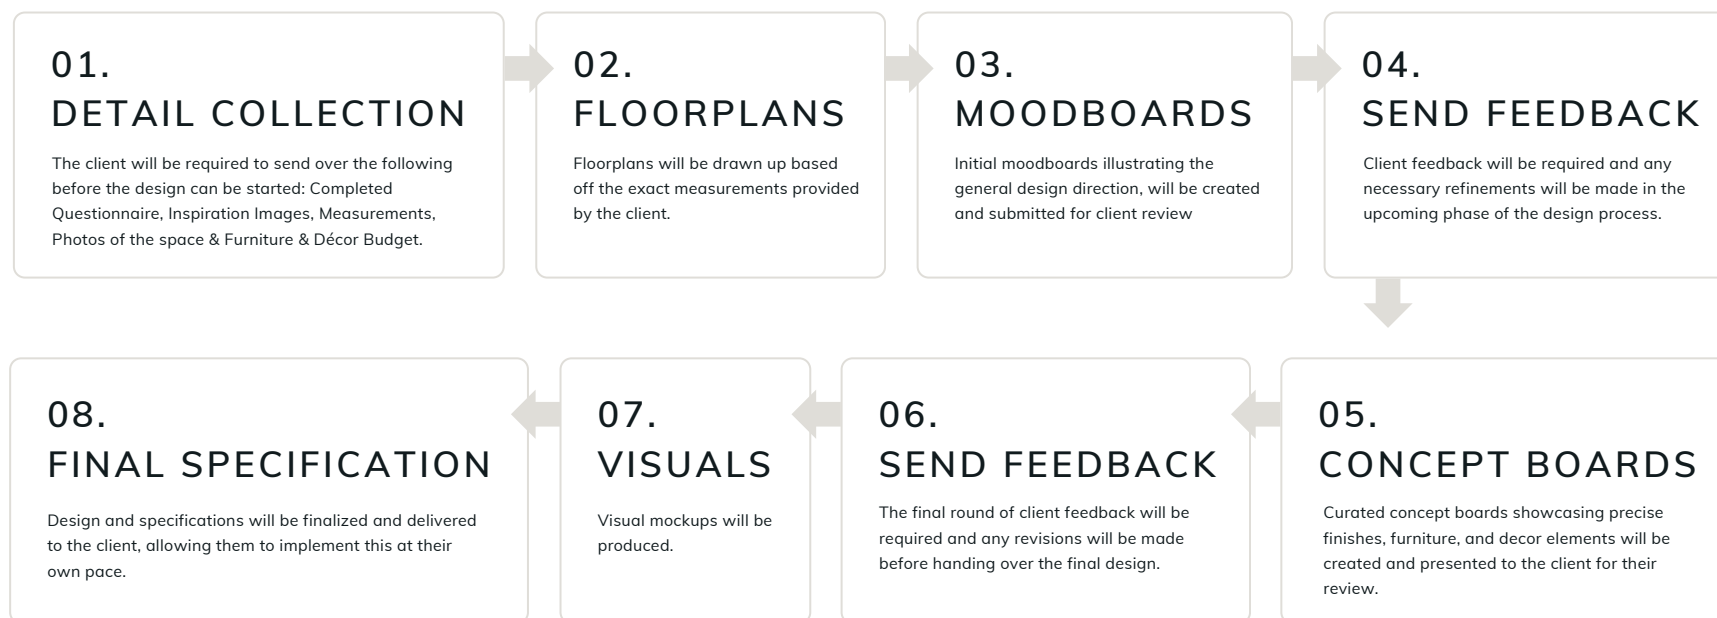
01.
DETAIL COLLECTION

The client will be required to send over the following before the design can be started: Completed Questionnaire, Inspiration Images, Measurements, Photos of the space & Furniture & Décor Budget.

02.
FLOORPLANS

Floorplans will be drawn up based off the exact measurements provided by the client.

03.
MOODBOARDS

Initial moodboards illustrating the general design direction, will be created and submitted for client review

04.
SEND FEEDBACK

Client feedback will be required and any necessary refinements will be made in the upcoming phase of the design process.

05.
CONCEPT BOARDS

Curated concept boards showcasing precise finishes, furniture, and decor elements will be created and presented to the client for their review.

06.
SEND FEEDBACK

The final round of client feedback will be required and any revisions will be made before handing over the final design.

07.
VISUALS

Visual mockups will be produced.

08.
FINAL SPECIFICATION

Design and specifications will be finalized and delivered to the client, allowing them to implement this at their own pace.